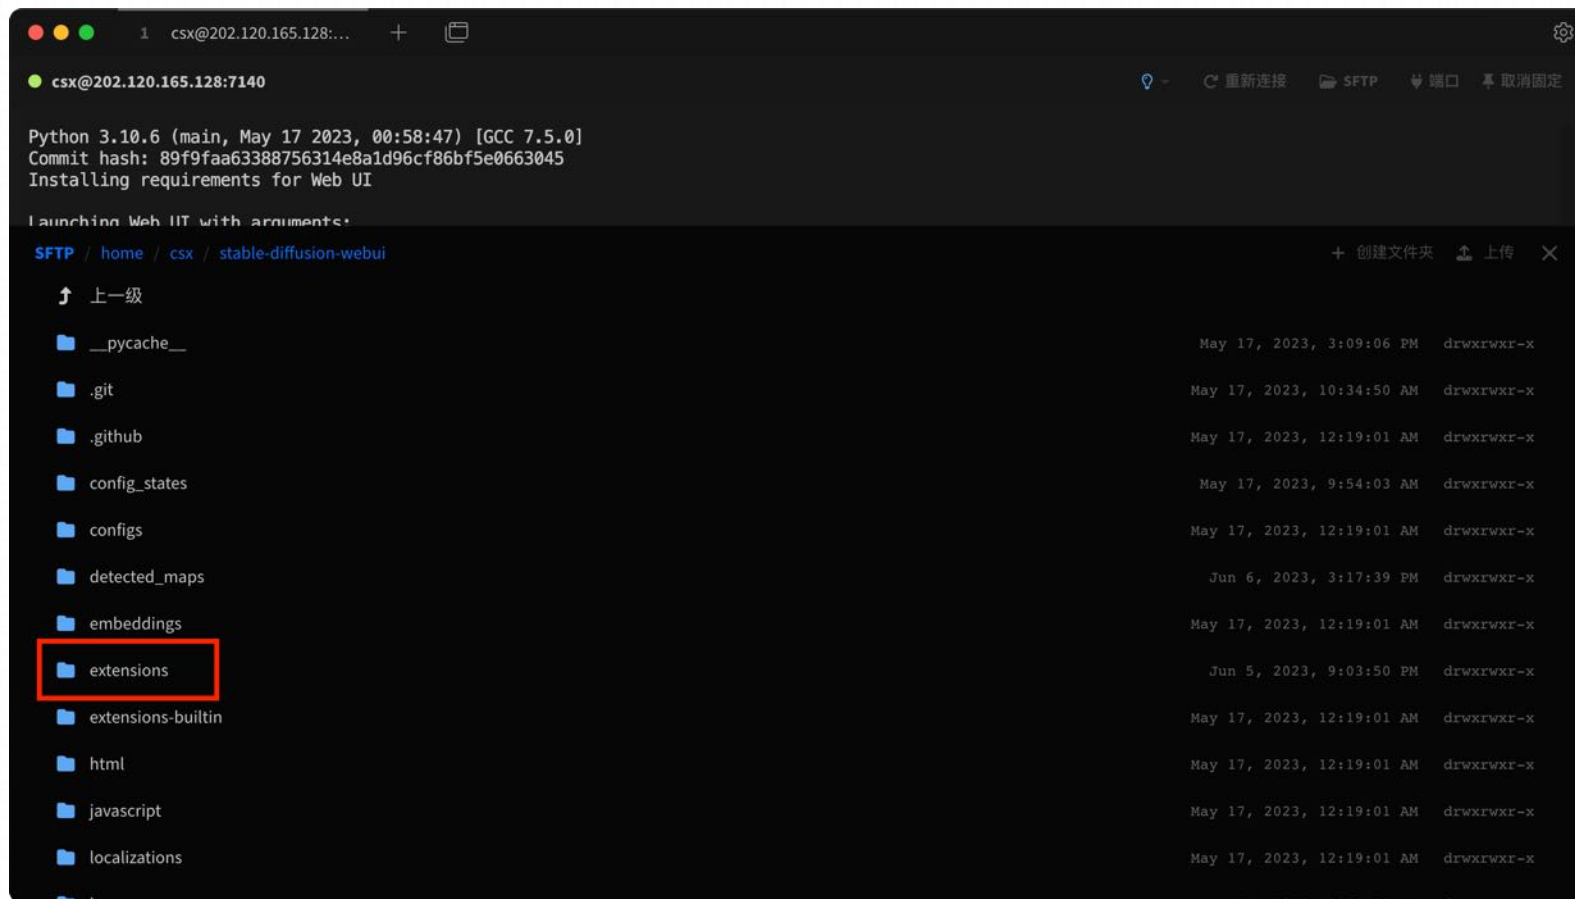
1 csx@202.120.165.128:...

csx@202.120.165.128:7140

重新连接 SFTP 端口 取消固定

Python 3.10.6 (main, May 17 2023, 00:58:47) [GCC 7.5.0]
Commit hash: 89f9faa63388756314e8a1d96cf86bf5e0663045
Installing requirements for Web UI

Launching Web UI with arguments:

SFTP / home / csx / stable-diffusion-webui

创建文件夹 上传

上一级

| | | |
|---|---|---|
| __pycache__ | May 17, 2023, 3:09:06 PM | drwxrwxr-x |
| .git | May 17, 2023, 10:34:50 AM | drwxrwxr-x |
| .github | May 17, 2023, 12:19:01 AM | drwxrwxr-x |
| config_states | May 17, 2023, 9:54:03 AM | drwxrwxr-x |
| configs | May 17, 2023, 12:19:01 AM | drwxrwxr-x |
| detected_maps | Jun 6, 2023, 3:17:39 PM | drwxrwxr-x |
| embeddings | May 17, 2023, 12:19:01 AM | drwxrwxr-x |
| extensions | Jun 5, 2023, 9:03:50 PM | drwxrwxr-x |
| extensions-builtin | May 17, 2023, 12:19:01 AM | drwxrwxr-x |
| html | May 17, 2023, 12:19:01 AM | drwxrwxr-x |
| javascript | May 17, 2023, 12:19:01 AM | drwxrwxr-x |
| localizations | May 17, 2023, 12:19:01 AM | drwxrwxr-x |